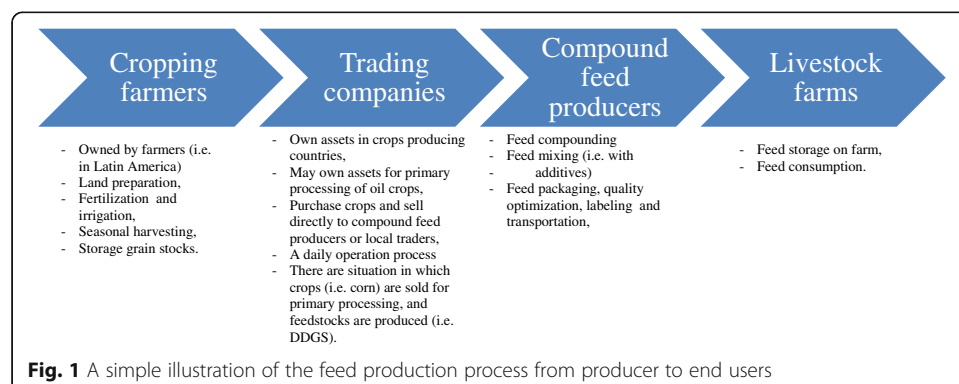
Cropping farmers

Trading companies

Compound feed producers

Livestock farms

- Owned by farmers (i.e. in Latin America)
- Land preparation,
- Fertilization and irrigation,
- Seasonal harvesting,
- Storage grain stocks.

- Own assets in crops producing countries,
- May own assets for primary processing of oil crops,
- Purchase crops and sell directly to compound feed producers or local traders,
- A daily operation process
- There are situation in which crops (i.e. corn) are sold for primary processing, and feedstocks are produced (i.e. DDGS).

- Feed compounding
- Feed mixing (i.e. with additives)
- Feed packaging, quality optimization, labeling and transportation,

- Feed storage on farm,
- Feed consumption.

Fig. 1 A simple illustration of the feed production process from producer to end users